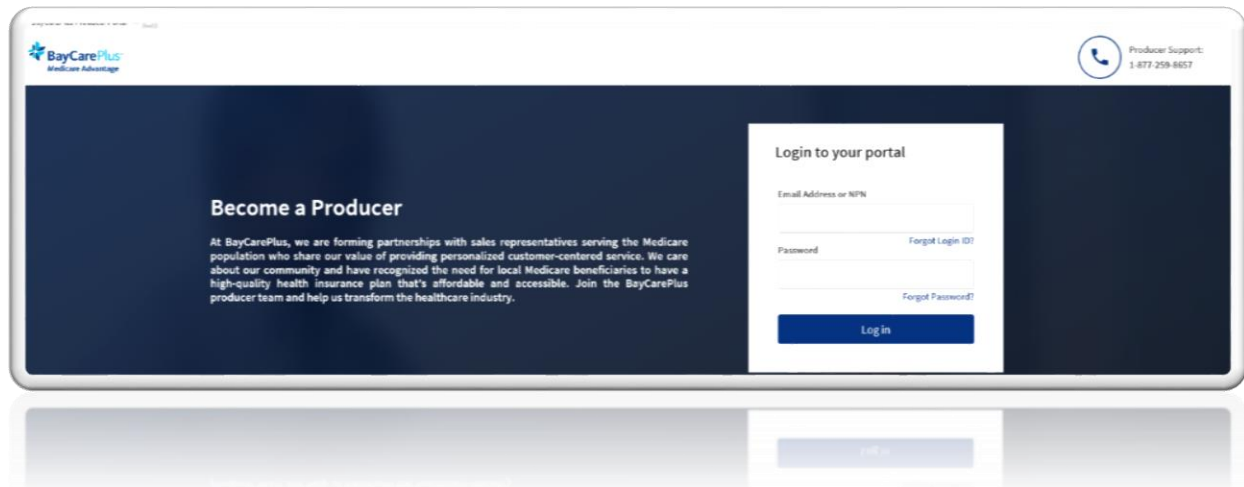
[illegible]

BayCarePlus
Medicare Advantage

Producer Support:
1-877-259-6657

Become a Producer

At BayCarePlus, we are forming partnerships with sales representatives serving the Medicare population who share our value of providing personalized customer-centered service. We care about our community and have recognized the need for local Medicare beneficiaries to have a high-quality health insurance plan that's affordable and accessible. Join the BayCarePlus producer team and help us transform the healthcare industry.

Login to your portal

Email Address or NPN

Forgot Login ID?

Password

Forgot Password?

Log in